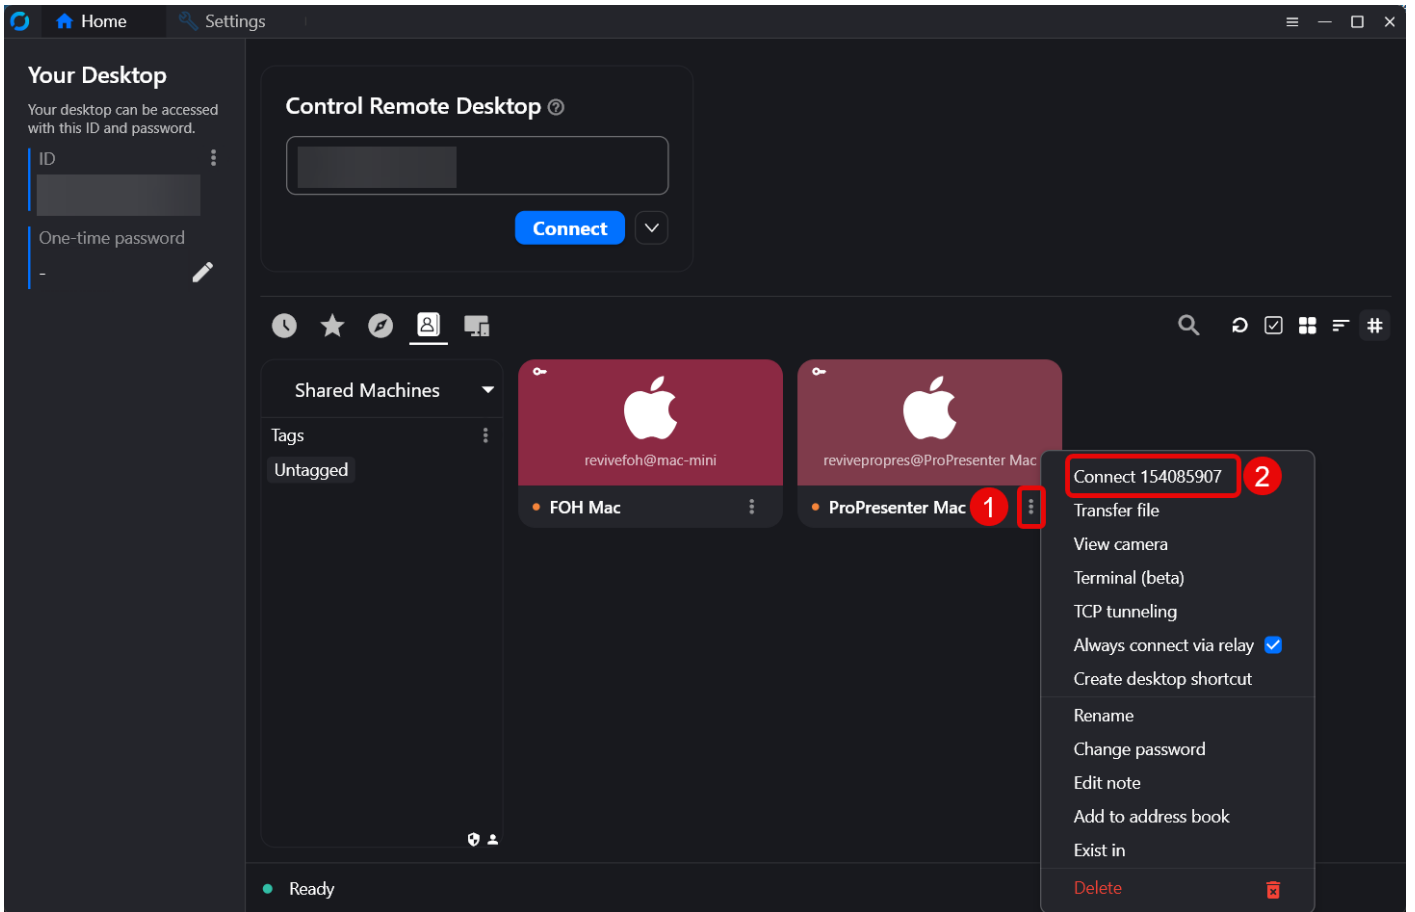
Home Settings

Your Desktop

Your desktop can be accessed with this ID and password.

ID

One-time password

-

Control Remote Desktop

Connect

Shared Machines

Tags

Untagged

revivefoh@mac-mini

FOH Mac

revivepropres@ProPresenter Mac

ProPresenter Mac

1

Connect 154085907

2

Transfer file

View camera

Terminal (beta)

TCP tunneling

Always connect via relay

Create desktop shortcut

Rename

Change password

Edit note

Add to address book

Exist in

Delete

Ready